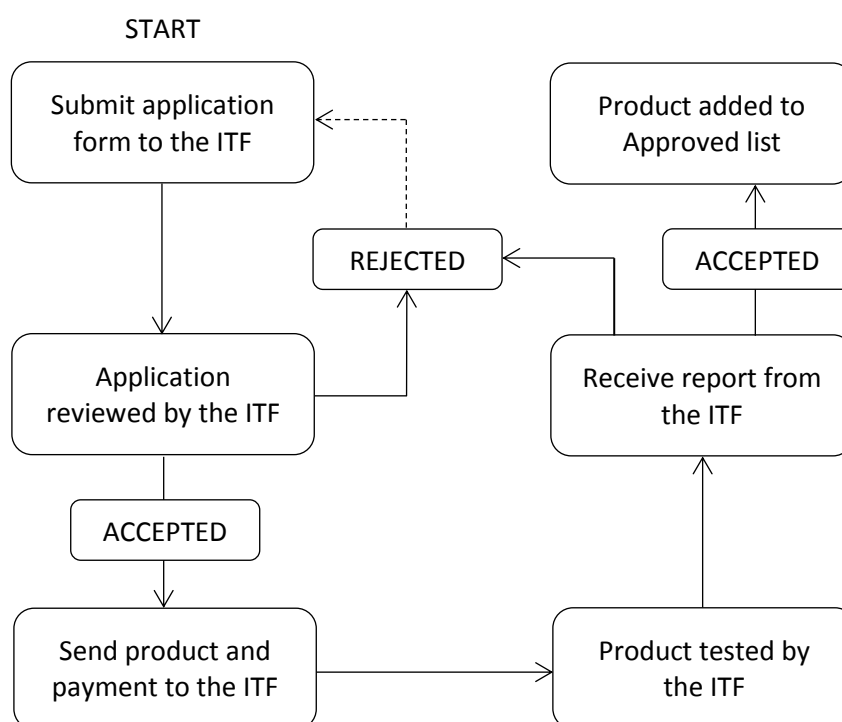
START

Submit application form to the ITF

Product added to Approved list

REJECTED

ACCEPTED

Application reviewed by the ITF

Receive report from the ITF

ACCEPTED

Send product and payment to the ITF

Product tested by the ITF